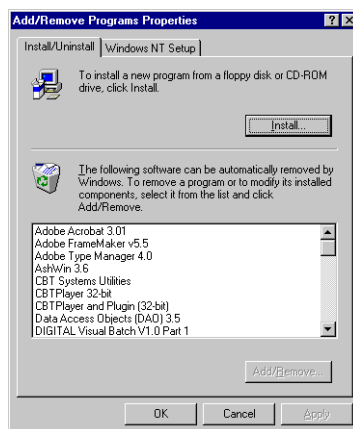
Add/Remove Programs Properties

?

Install/Uninstall | Windows NT Setup

To install a new program from a floppy disk or CD-ROM drive, click Install.

Install...

The following software can be automatically removed by Windows. To remove a program or to modify its installed components, select it from the list and click Add/Remove.

Adobe Acrobat 3.01
Adobe FrameMaker v5.5
Adobe Type Manager 4.0
AshWin 3.6
CBT Systems Utilities
CBTPlayer 32-bit
CBTPlayer and Plugin (32-bit)
Data Access Objects (DAO) 3.5
DIGITAL Visual Batch V1.0 Part 1

Add/Remove...

OK | Cancel | Apply